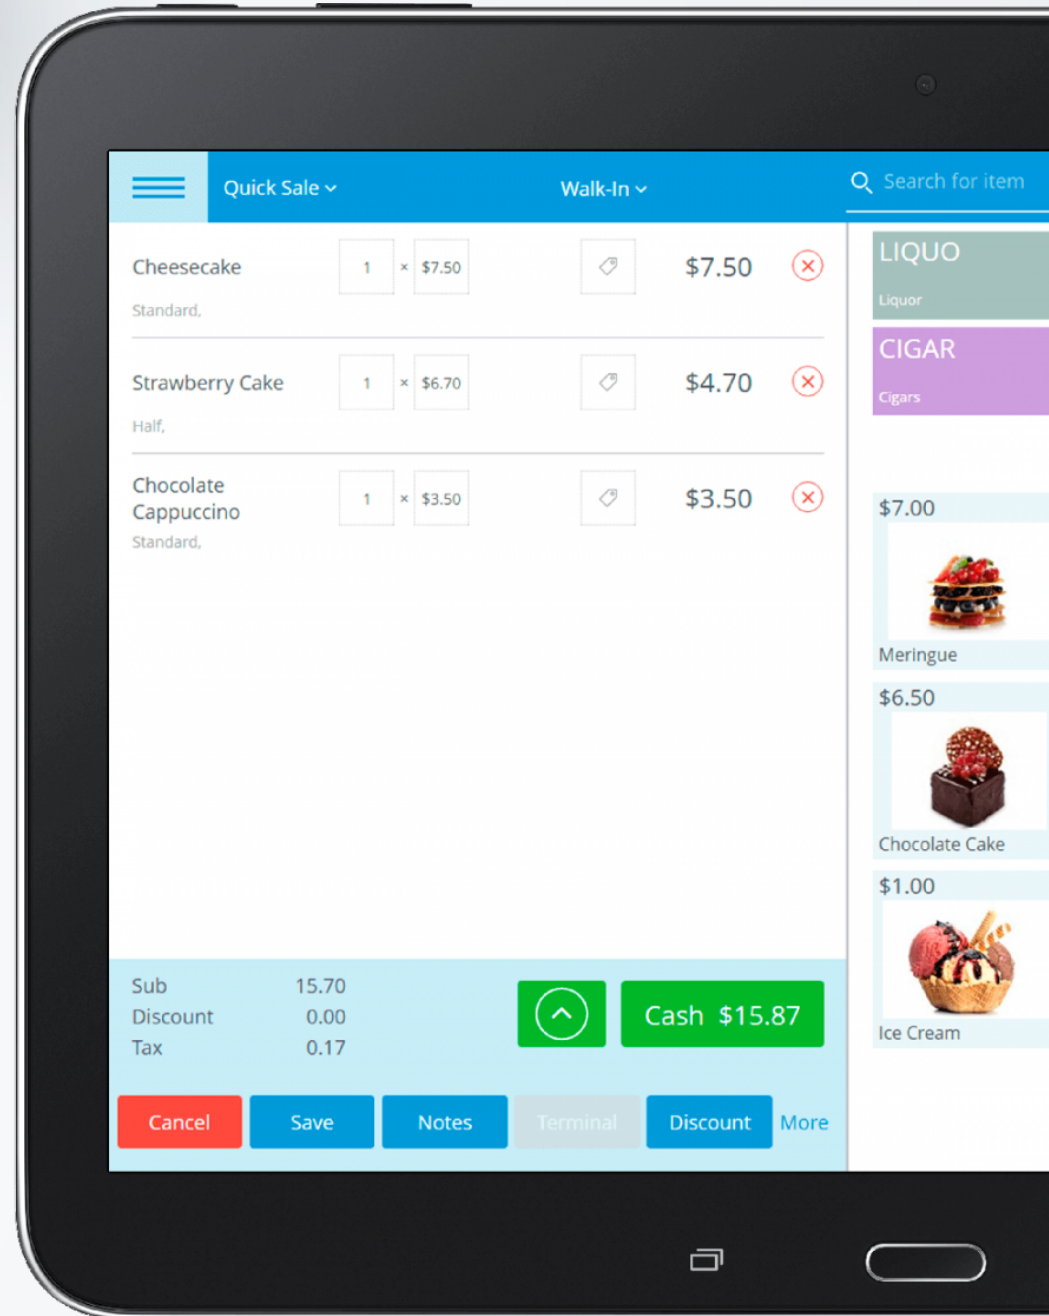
Quick Sale

Walk-In

Search for item

Cheesecake
Standard,
1 × $7.50
$7.50

Strawberry Cake
Half,
1 × $6.70
$4.70

Chocolate Cappuccino
Standard,
1 × $3.50
$3.50

Sub 15.70
Discount 0.00
Tax 0.17

Cash $15.87

Cancel
Save
Notes
Terminal
Discount
More

LIQUO
Liquor

CIGAR
Cigars

$7.00
Meringue

$6.50
Chocolate Cake

$1.00
Ice Cream